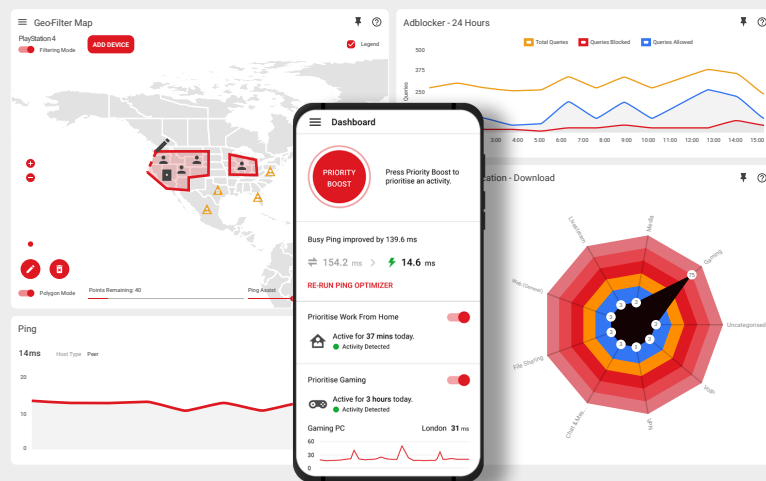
Geo-Filter Map

PlayStation 4

Filtering Mode

ADD DEVICE

Legend

Polygon Mode

Points Remaining: 40

Ping Assist

Ping

14ms Host Type Peer

20

10

0

Adblocker - 24 Hours

Total Queries Queries Blocked Queries Allowed

500

375

250

Queries

3:00 4:00 5:00 6:00 7:00 8:00 9:00 10:00 11:00 12:00 13:00 14:00 15:00

cation - Download

Media

Gaming

Uncategorised

VoIP

VPN

Chat & Mes...

File Sharing

Web (General)

Livestream

75

Dashboard

PRIORITY BOOST

Press Priority Boost to prioritise an activity.

Busy Ping improved by 139.6 ms

154.2 ms 14.6 ms

RE-RUN PING OPTIMIZER

Prioritise Work From Home

Active for 37 mins today.

Activity Detected

Prioritise Gaming

Active for 3 hours today.

Activity Detected

Gaming PC London 31 ms

60

30

0